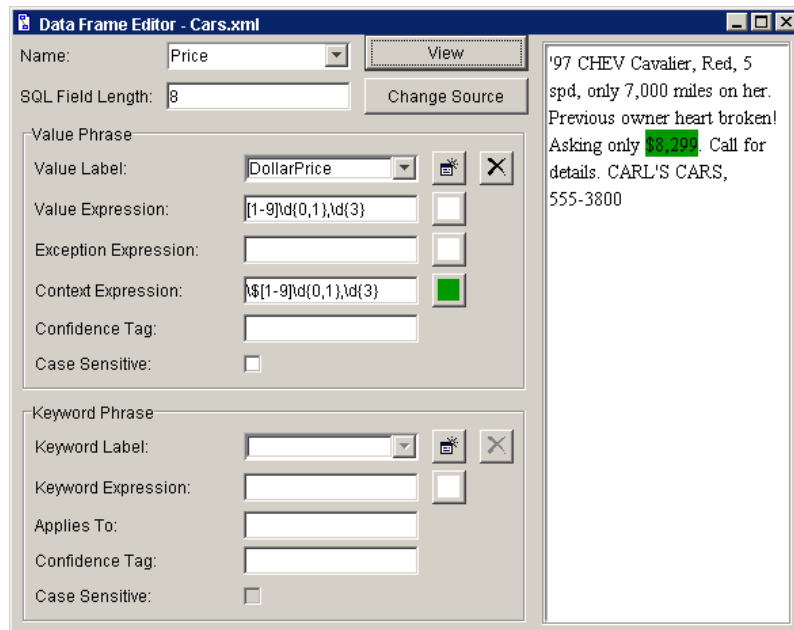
Data Frame Editor - Cars.xml

Name: Price

View

SQL Field Length: 8

Change Source

Value Phrase

Value Label: DollarPrice

Value Expression: [1-9]\d{0,1},\d{3}

Exception Expression:

Context Expression: \$[1-9]\d{0,1},\d{3}

Confidence Tag:

Case Sensitive:

Keyword Phrase

Keyword Label:

Keyword Expression:

Applies To:

Confidence Tag:

Case Sensitive:

'97 CHEV Cavalier, Red, 5 spd, only 7,000 miles on her. Previous owner heart broken! Asking only $8,299. Call for details. CARL'S CARS, 555-3800